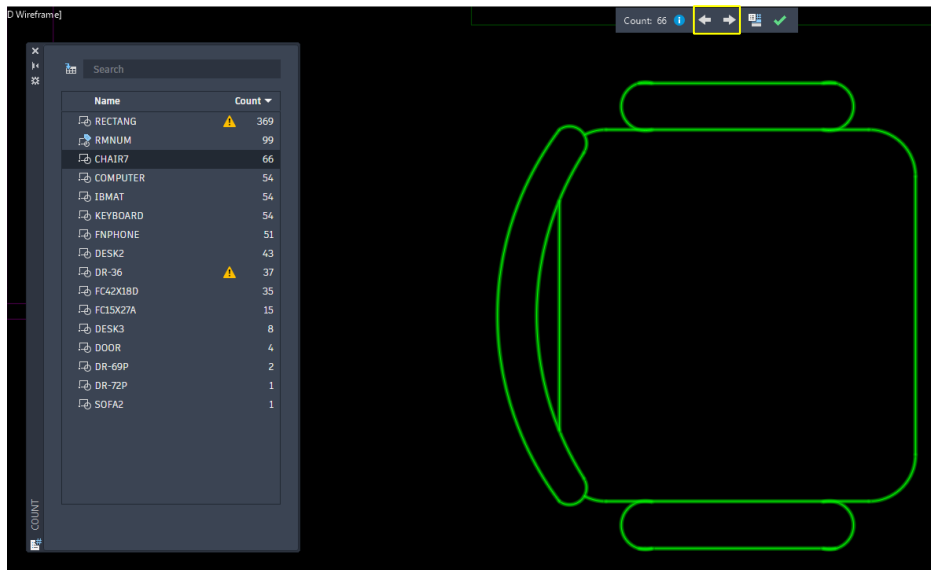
D Wireframe]

Count: 66

Search

| Name | Count |
|---|---|
| RECTANG | 369 |
| RMNUM | 99 |
| CHAIR7 | 66 |
| COMPUTER | 54 |
| IBMAT | 54 |
| KEYBOARD | 54 |
| FNPHONE | 51 |
| DESK2 | 43 |
| DR-36 | 37 |
| FC42X18D | 35 |
| FC15X27A | 15 |
| DESK3 | 8 |
| DOOR | 4 |
| DR-69P | 2 |
| DR-72P | 1 |
| SOFA2 | 1 |

COUNT